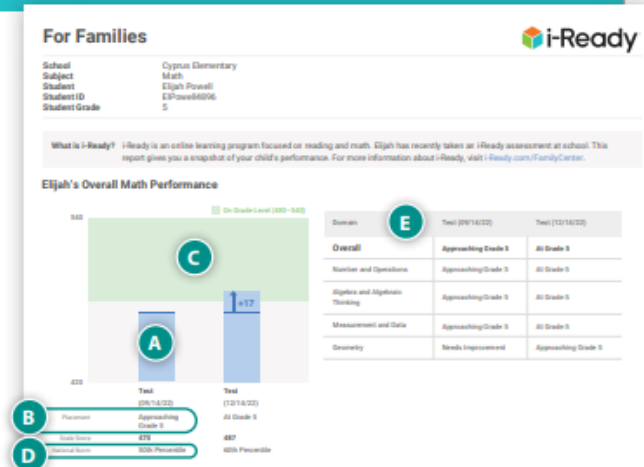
For Families

i-Ready

School Cyprus Elementary
Subject Math
Student Elijah Powell
Student ID ElPowell4896
Student Grade 5

What is i-Ready? i-Ready is an online learning program focused on reading and math. Elijah has recently taken an i-Ready assessment at school. This report gives you a snapshot of your child's performance. For more information about i-Ready, visit i-Ready.com/FamilyCenter.

Elijah's Overall Math Performance

On Grade Level (480 - 540)

540

C

+17

A

420

| | Test (09/14/22) | Test (12/14/22) |
|---|---|---|
| Placement | Approaching Grade 5 | At Grade 5 |
| Scale Score | 470 | 487 |
| National Norm | 50th Percentile | 60th Percentile |

B

D

E

| Domain | Test (09/14/22) | Test (12/14/22) |
|---|---|---|
| Overall | Approaching Grade 5 | At Grade 5 |
| Number and Operations | Approaching Grade 5 | At Grade 5 |
| Algebra and Algebraic Thinking | Approaching Grade 5 | At Grade 5 |
| Measurement and Data | Approaching Grade 5 | At Grade 5 |
| Geometry | Needs Improvement | Approaching Grade 5 |